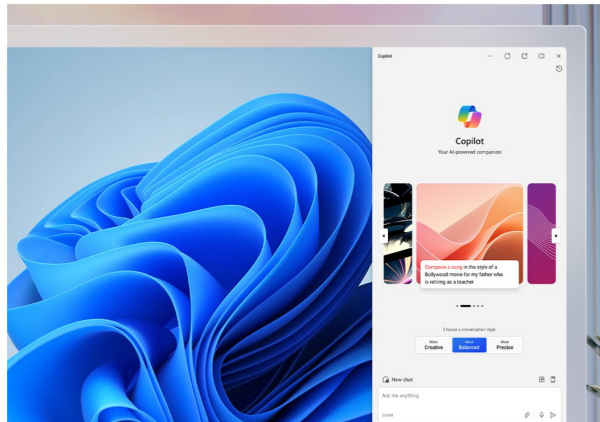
Copilot

Copilot
Your AI-powered companion

Compose a song in the style of a Bollywood movie for my father who is retiring as a teacher

Choose a conversation style

More Creative
More Balanced
More Precise

New chat

Ask me anything

0/2000